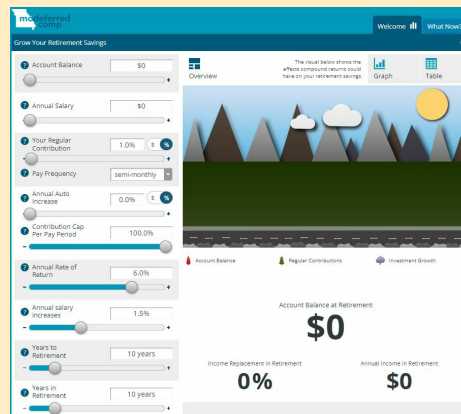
modeferred comp

Welcome What Now?

Grow Your Retirement Savings

Account Balance $0

Annual Salary $0

Your Regular Contribution 1.0% $ %

Pay Frequency semi-monthly

Annual Auto Increase 0.0% $ %

Contribution Cap Per Pay Period 100.0%

Annual Rate of Return 6.0%

Annual salary increases 1.5%

Years to Retirement 10 years

Years in Retirement 10 years

Overview

The visual below shows the effects compound returns could have on your retirement savings

Graph

Table

Account Balance

Regular Contributions

Investment Growth

Account Balance at Retirement

$0

Income Replacement in Retirement

0%

Annual Income in Retirement

$0